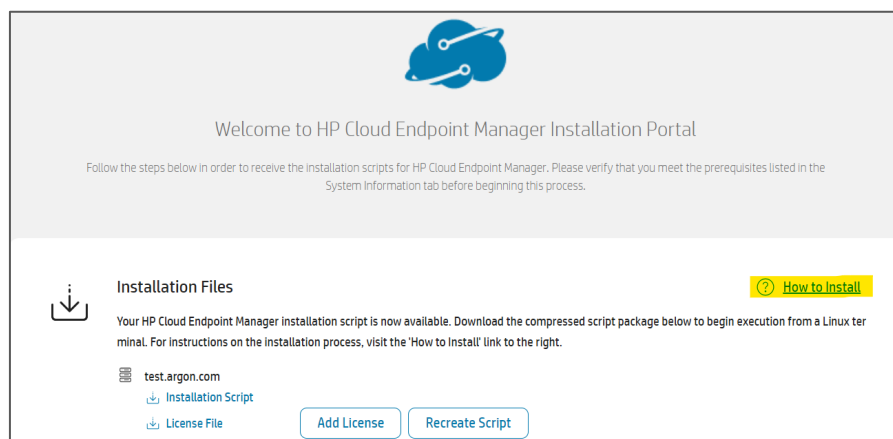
Welcome to HP Cloud Endpoint Manager Installation Portal

Follow the steps below in order to receive the installation scripts for HP Cloud Endpoint Manager. Please verify that you meet the prerequisites listed in the System Information tab before beginning this process.

Installation Files

? How to Install

Your HP Cloud Endpoint Manager installation script is now available. Download the compressed script package below to begin execution from a Linux terminal. For instructions on the installation process, visit the 'How to Install' link to the right.

test.argon.com

Installation Script

License File

Add License

Recreate Script